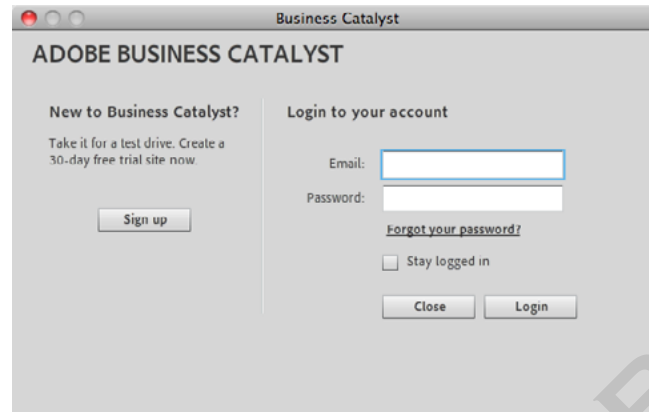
Business Catalyst

ADOBE BUSINESS CATALYST

New to Business Catalyst?

Take it for a test drive. Create a 30-day free trial site now.

Sign up

Login to your account

Email:

Password:

Forgot your password?

Stay logged in

Close

Login